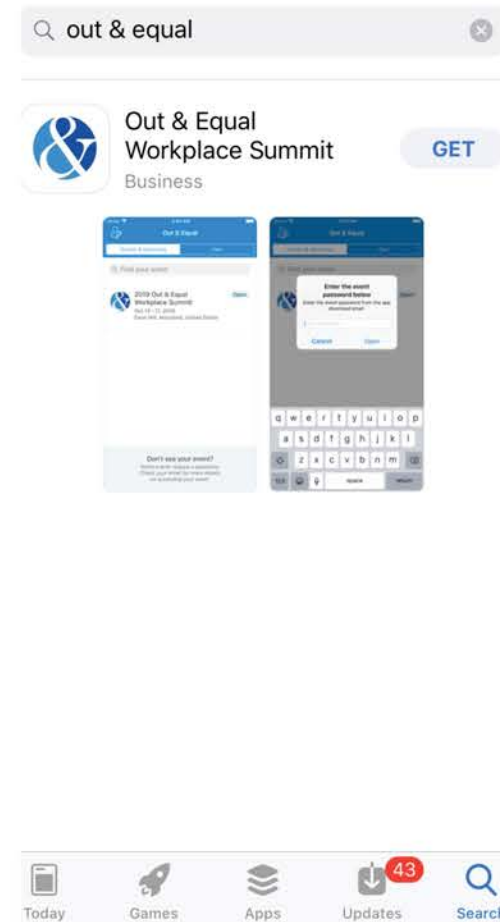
out & equal

Out & Equal Workplace Summit
Business

GET

Out & Equal
Find your event
2019 Out & Equal Workplace Summit
Open
Don't see your event?

Enter the event password below
Cancel
Open
q w e r t y u i o p
a s d f g h j k l
z x c v b n m
123
space
return

Today
Games
Apps
43
Updates
Searc